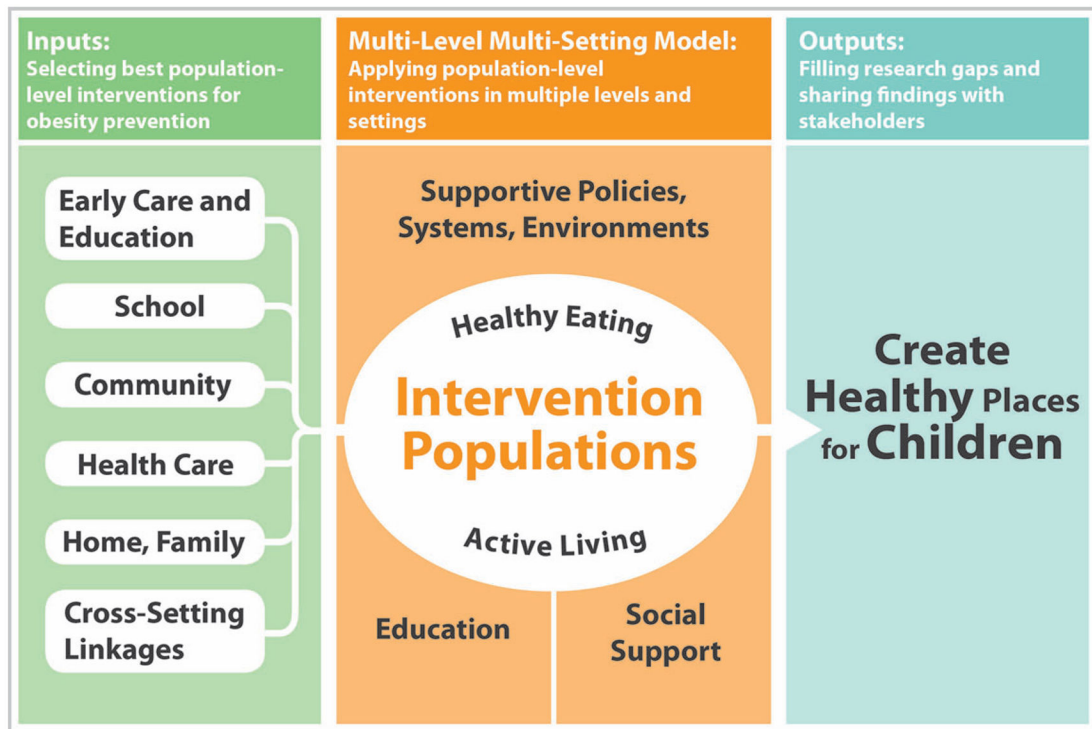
Inputs:
Selecting best population-level interventions for obesity prevention

Early Care and Education

School

Community

Health Care

Home, Family

Cross-Setting Linkages

Multi-Level Multi-Setting Model:
Applying population-level interventions in multiple levels and settings

Supportive Policies, Systems, Environments

Healthy Eating

Intervention Populations

Active Living

Education

Social Support

Outputs:
Filling research gaps and sharing findings with stakeholders

Create Healthy Places for Children